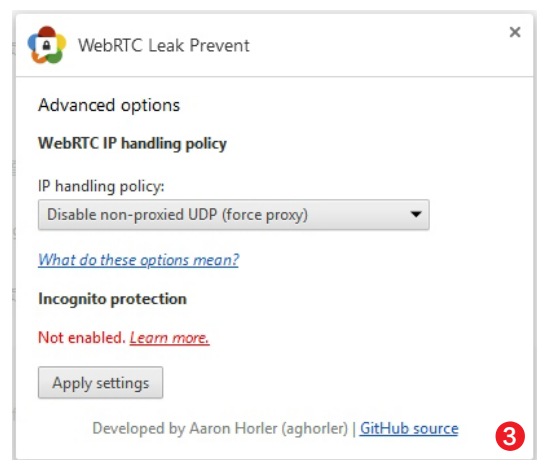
WebRTC Leak Prevent

×

Advanced options

WebRTC IP handling policy

IP handling policy:

Disable non-proxied UDP (force proxy)

What do these options mean?

Incognito protection

Not enabled. Learn more.

Apply settings

Developed by Aaron Horler (aghorler) | GitHub source

3